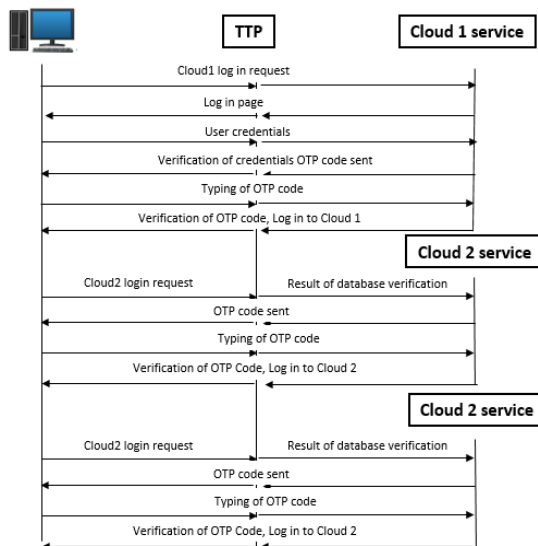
TTP

Cloud 1 service

Cloud1 log in request

Log in page

User credentials

Verification of credentials OTP code sent

Typing of OTP code

Verification of OTP code, Log in to Cloud 1

Cloud 2 service

Cloud2 login request

Result of database verification

OTP code sent

Typing of OTP code

Verification of OTP Code, Log in to Cloud 2

Cloud 2 service

Cloud2 login request

Result of database verification

OTP code sent

Typing of OTP code

Verification of OTP Code, Log in to Cloud 2